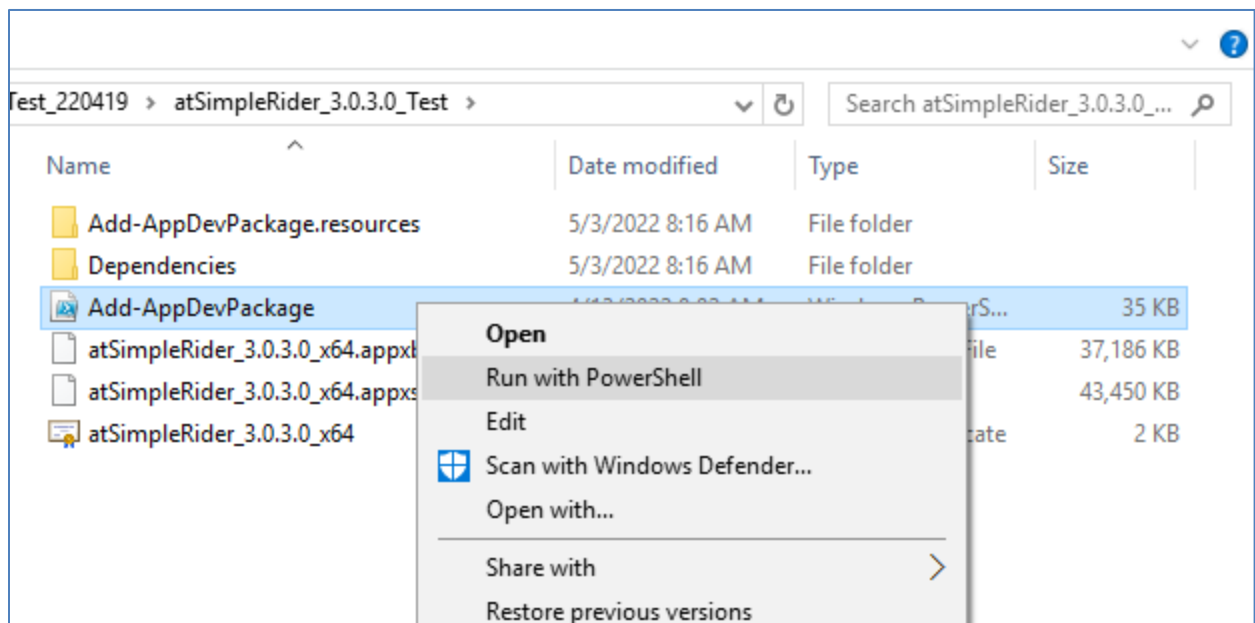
Test_220419 > atSimpleRider_3.0.3.0_Test >

Search atSimpleRider_3.0.3.0_...

| Name | Date modified | Type | Size |
|---|---|---|---|
| Add-AppDevPackage.resources | 5/3/2022 8:16 AM | File folder | |
| Dependencies | 5/3/2022 8:16 AM | File folder | |
| Add-AppDevPackage | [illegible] | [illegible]rS... | 35 KB |
| atSimpleRider_3.0.3.0_x64.appx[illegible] | | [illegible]File | 37,186 KB |
| atSimpleRider_3.0.3.0_x64.appx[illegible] | | | 43,450 KB |
| atSimpleRider_3.0.3.0_x64 | | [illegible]cate | 2 KB |

Open
Run with PowerShell
Edit
Scan with Windows Defender...
Open with...
Share with
Restore previous versions